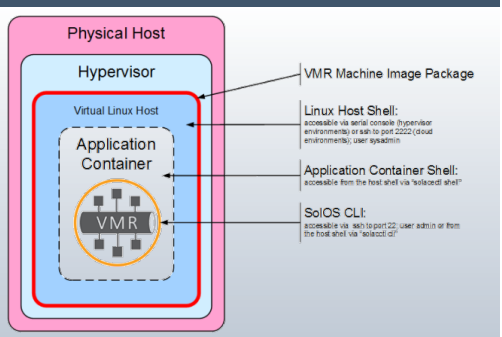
Physical Host

Hypervisor

Virtual Linux Host

Application Container

VMR

VMR Machine Image Package

Linux Host Shell:
accessible via serial console (hypervisor environments) or ssh to port 2222 (cloud environments); user sysadmin

Application Container Shell:
accessible from the host shell via "solacectl shell"

SolOS CLI:
accessible via ssh to port 22; user admin or from the host shell via "solacectl cli"